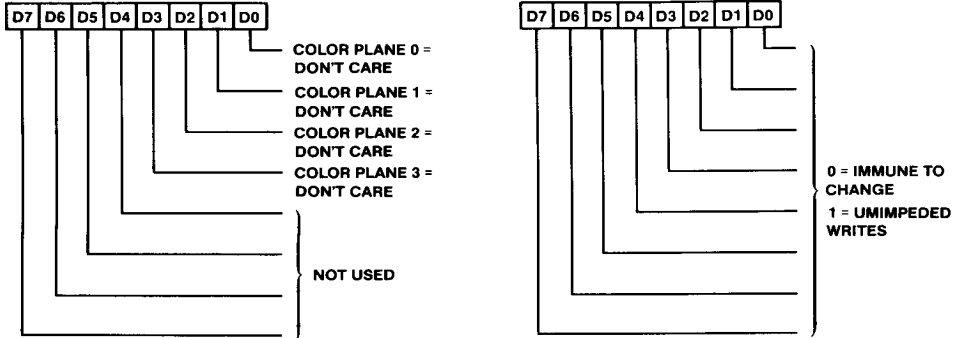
| D7 | D6 | D5 | D4 | D3 | D2 | D1 | D0 |
|---|---|---|---|---|---|---|---|

COLOR PLANE 0 = DON'T CARE
COLOR PLANE 1 = DON'T CARE
COLOR PLANE 2 = DON'T CARE
COLOR PLANE 3 = DON'T CARE
NOT USED

| D7 | D6 | D5 | D4 | D3 | D2 | D1 | D0 |
|---|---|---|---|---|---|---|---|

0 = IMMUNE TO CHANGE
1 = UMIMPEDED WRITES